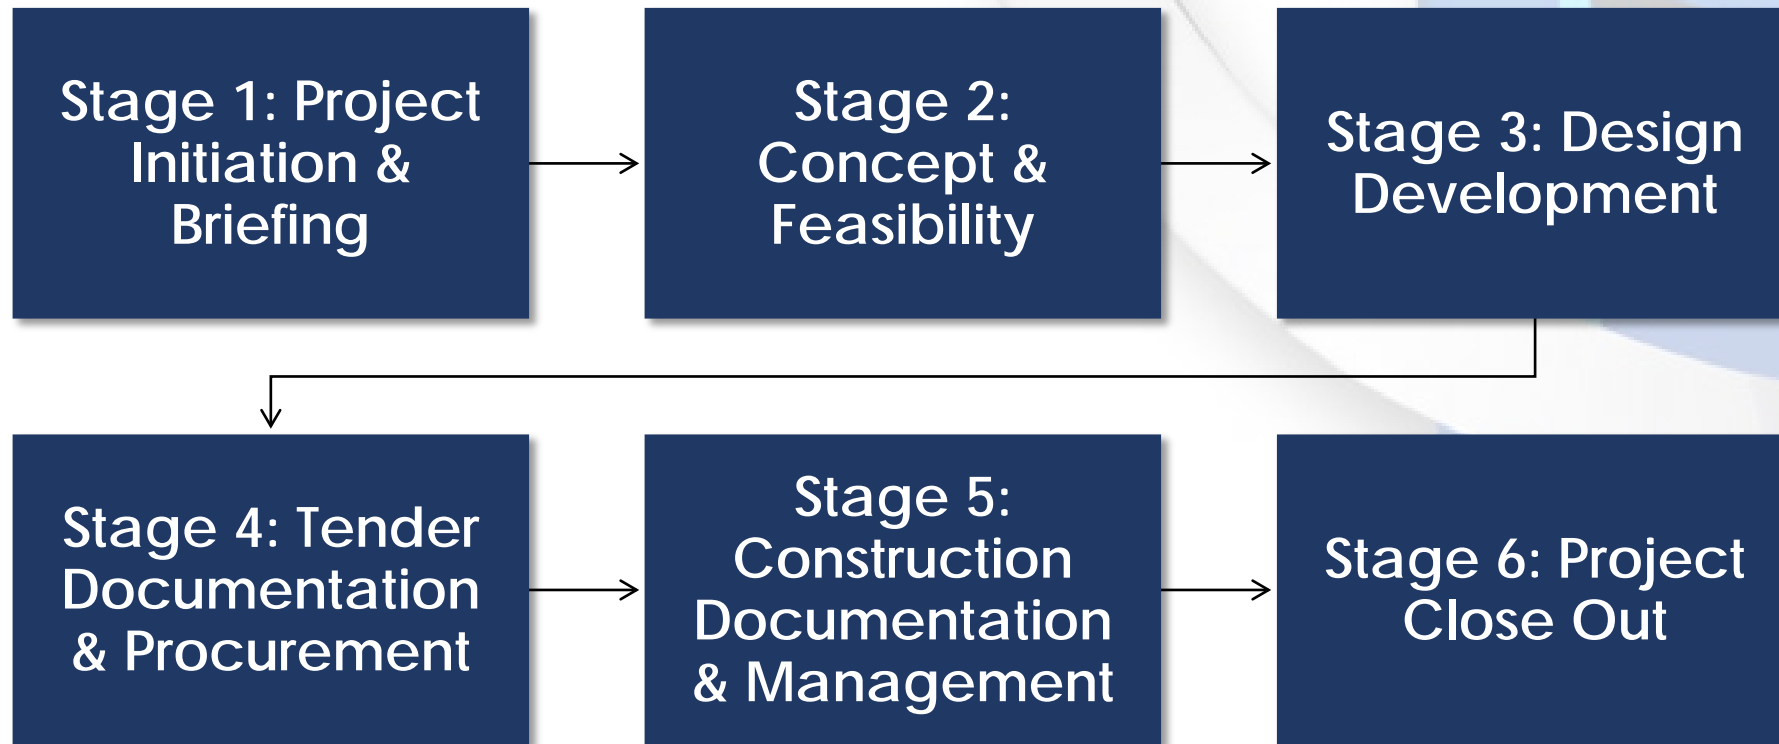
Stage 1: Project Initiation & Briefing

Stage 2: Concept & Feasibility

Stage 3: Design Development

Stage 4: Tender Documentation & Procurement

Stage 5: Construction Documentation & Management

Stage 6: Project Close Out